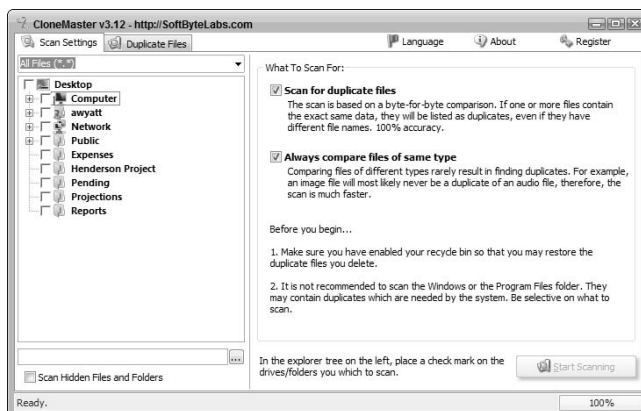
CloneMaster v3.12 - http://SoftByteLabs.com

Scan Settings | Duplicate Files

Language | About | Register

All Files (*.*)

Desktop
Computer
awyatt
Network
Public
Expenses
Henderson Project
Pending
Projections
Reports

What To Scan For:

Scan for duplicate files
The scan is based on a byte-for-byte comparison. If one or more files contain the exact same data, they will be listed as duplicates, even if they have different file names. 100% accuracy.

Always compare files of same type
Comparing files of different types rarely result in finding duplicates. For example, an image file will most likely never be a duplicate of an audio file, therefore, the scan is much faster.

Before you begin...

1. Make sure you have enabled your recycle bin so that you may restore the duplicate files you delete.

2. It is not recommended to scan the Windows or the Program Files folder. They may contain duplicates which are needed by the system. Be selective on what to scan.

...

Scan Hidden Files and Folders

In the explorer tree on the left, place a check mark on the drives/folders you which to scan.

Start Scanning

Ready.

100%